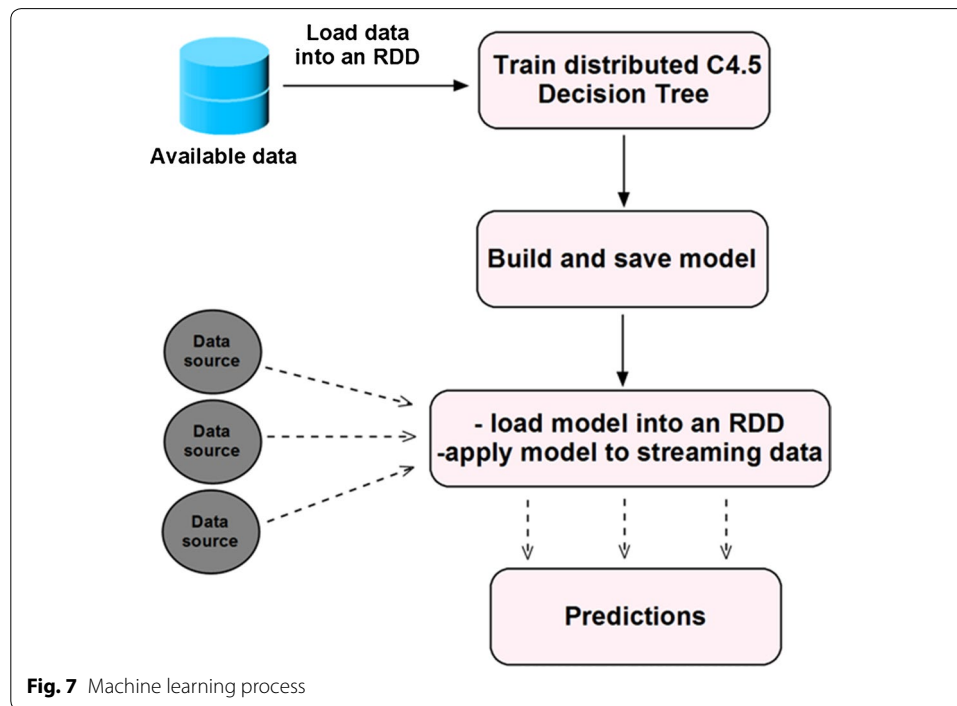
Load data into an RDD

Train distributed C4.5 Decision Tree

Available data

Build and save model

Data source

Data source

Data source

- load model into an RDD
-apply model to streaming data

Predictions

**Fig. 7** Machine learning process